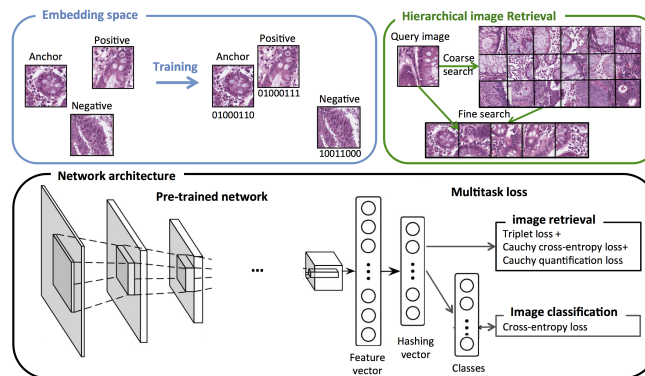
Embedding space

Anchor

Positive

Negative

Training

Anchor

Positive

01000111

01000110

Negative

10011000

Hierarchical image Retrieval

Query image

Coarse search

Fine search

Network architecture

Pre-trained network

...

Multitask loss

image retrieval

Triplet loss +
Cauchy cross-entropy loss+
Cauchy quantification loss

Image classification

Cross-entropy loss

Feature vector

Hashing vector

Classes